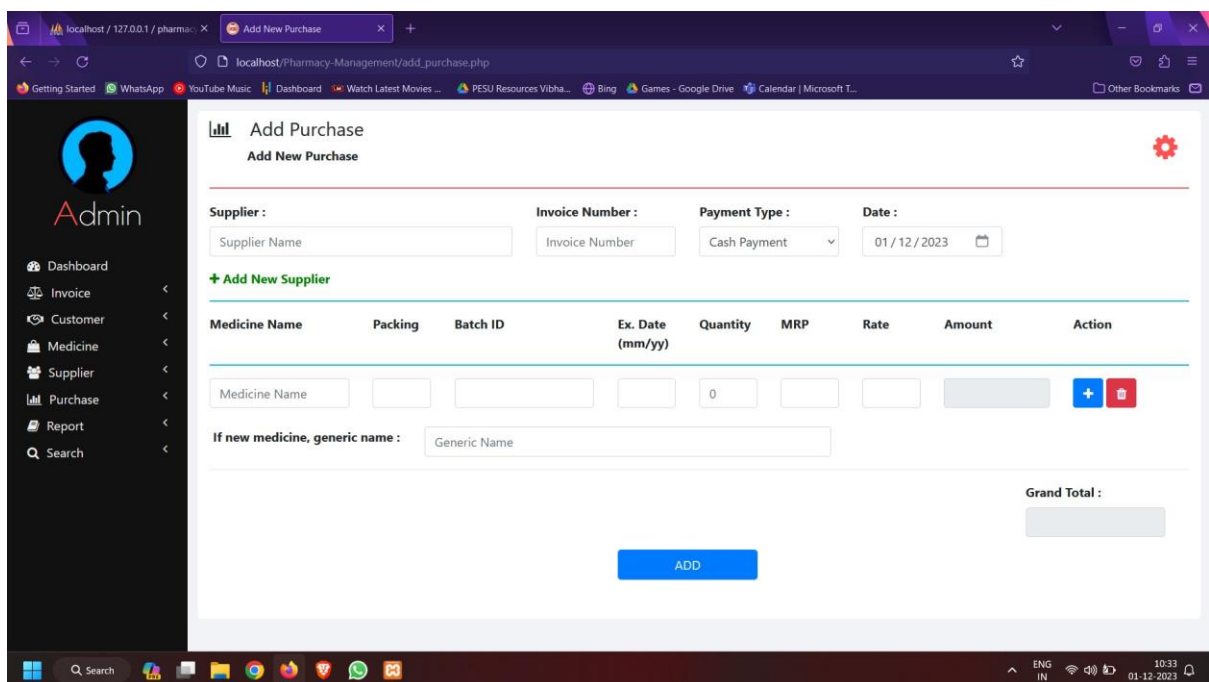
localhost / 127.0.0.1 / pharmac ×
Add New Purchase ×
localhost/Pharmacy-Management/add_purchase.php
Getting Started WhatsApp YouTube Music Dashboard Watch Latest Movies ... PESU Resources Vibha... Bing Games - Google Drive Calendar | Microsoft T...
Other Bookmarks

Admin
Dashboard
Invoice
Customer
Medicine
Supplier
Purchase
Report
Search

Add Purchase
Add New Purchase

Supplier :
Supplier Name
Invoice Number :
Invoice Number
Payment Type :
Cash Payment
Date :
01 / 12 / 2023

+ Add New Supplier

| Medicine Name | Packing | Batch ID | Ex. Date (mm/yy) | Quantity | MRP | Rate | Amount | Action |
|---|---|---|---|---|---|---|---|---|
| Medicine Name | | | | 0 | | | | |

If new medicine, generic name :
Generic Name

Grand Total :

ADD

Q Search
ENG IN
10:33
01-12-2023